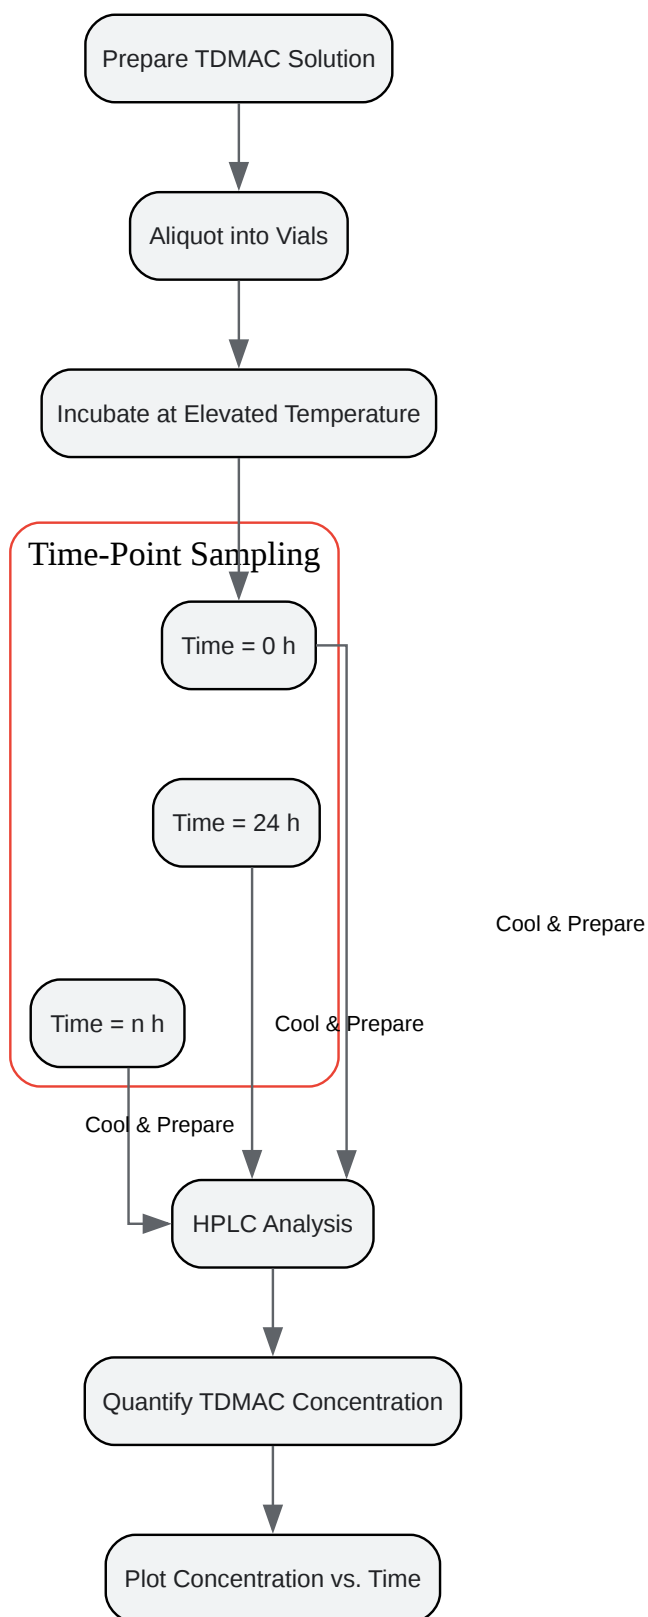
Prepare TDMAC Solution

Aliquot into Vials

Incubate at Elevated Temperature

Time-Point Sampling

Time = 0 h

Time = 24 h

Cool & Prepare

Time = n h

Cool & Prepare

Cool & Prepare

HPLC Analysis

Quantify TDMAC Concentration

Plot Concentration vs. Time